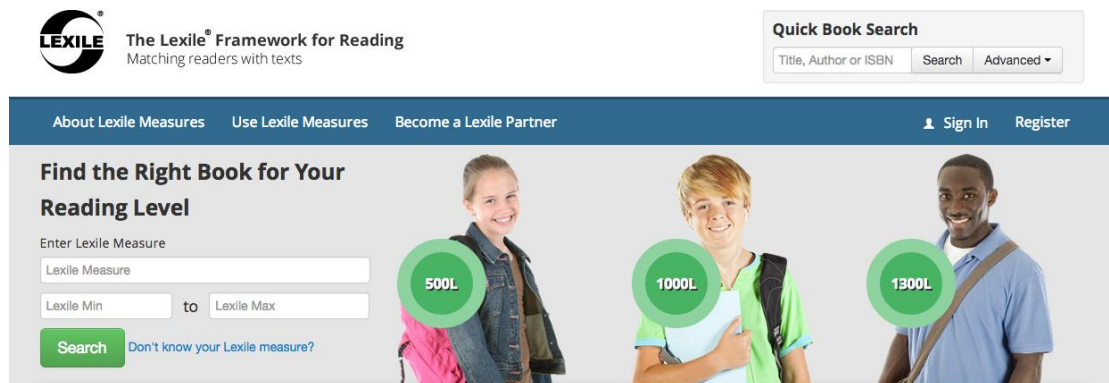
LEXILE®

The Lexile® Framework for Reading
Matching readers with texts

Quick Book Search
Title, Author or ISBN | Search | Advanced ▾

About Lexile Measures | Use Lexile Measures | Become a Lexile Partner | Sign In | Register

Find the Right Book for Your Reading Level

Enter Lexile Measure
Lexile Measure
Lexile Min to Lexile Max

Search Don't know your Lexile measure?

500L

1000L

1300L